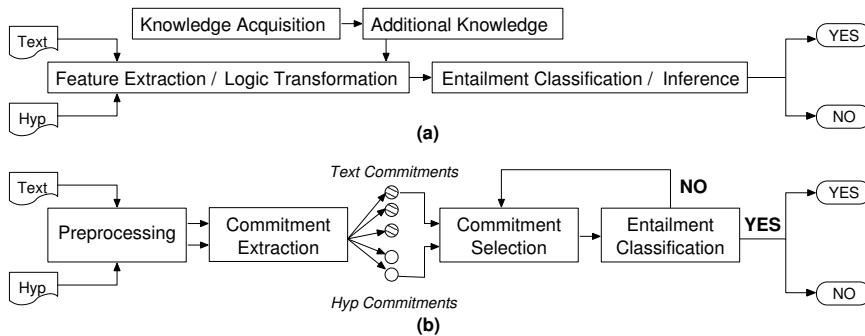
Knowledge Acquisition

Additional Knowledge

Text

Feature Extraction / Logic Transformation

Entailment Classification / Inference

YES

Hyp

NO

(a)

Text Commitments

Text

NO

YES

Preprocessing

Commitment Extraction

Commitment Selection

Entailment Classification

YES

Hyp

NO

Hyp Commitments

(b)